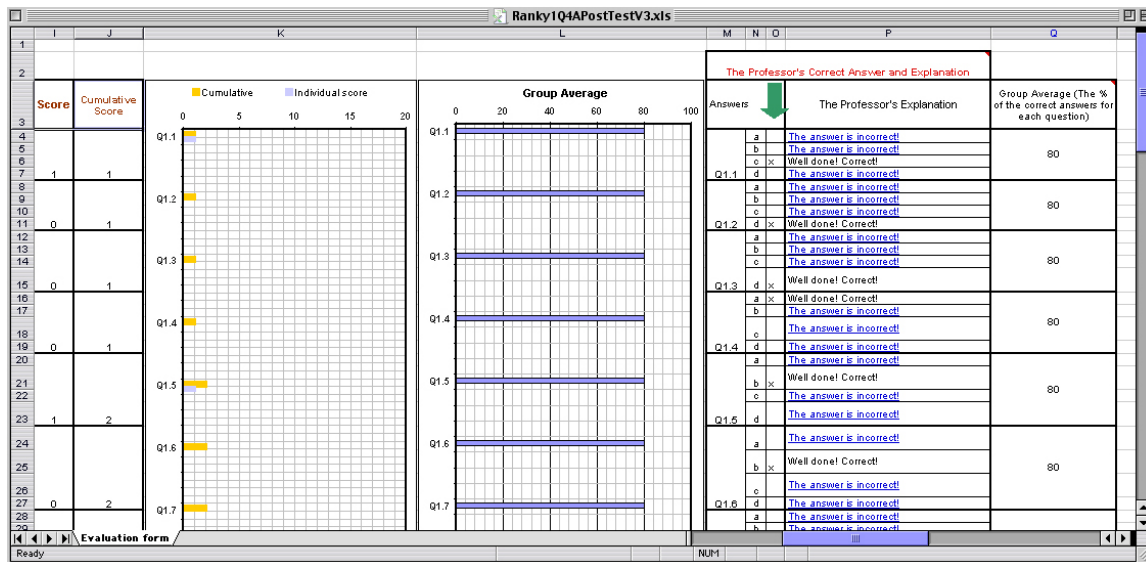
Ranky1Q4APostTestV3.xls

| | I | J | K | L | M | N | O | P | Q |
|---|---|---|---|---|---|---|---|---|---|
| 1 | | | | | | | | | |
| 2 | | | | | The Professor's Correct Answer and Explanation | | | | |
| 3 | Score | Cumulative Score | | | Answers | | | The Professor's Explanation | Group Average (The % of the correct answers for each question) |
| 4 | | | | | | a | | The answer is incorrect! | |
| 5 | | | | | | b | | The answer is incorrect! | |
| 6 | | | | | | c | x | Well done! Correct! | 80 |
| 7 | 1 | 1 | | | Q1.1 | d | | The answer is incorrect! | |
| 8 | | | | | | a | | The answer is incorrect! | |
| 9 | | | | | | b | | The answer is incorrect! | 80 |
| 10 | | | | | | c | | The answer is incorrect! | |
| 11 | 0 | 1 | | | Q1.2 | d | x | Well done! Correct! | |
| 12 | | | | | | a | | The answer is incorrect! | |
| 13 | | | | | | b | | The answer is incorrect! | |
| 14 | | | | | | c | | The answer is incorrect! | 80 |
| 15 | 0 | 1 | | | Q1.3 | d | x | Well done! Correct! | |
| 16 | | | | | | a | x | Well done! Correct! | |
| 17 | | | | | | b | | The answer is incorrect! | |
| 18 | | | | | | c | | The answer is incorrect! | 80 |
| 19 | 0 | 1 | | | Q1.4 | d | | The answer is incorrect! | |
| 20 | | | | | | a | | The answer is incorrect! | |
| 21 | | | | | | b | x | Well done! Correct! | |
| 22 | | | | | | c | | The answer is incorrect! | 80 |
| 23 | 1 | 2 | | | Q1.5 | d | | The answer is incorrect! | |
| 24 | | | | | | a | | The answer is incorrect! | |
| 25 | | | | | | b | x | Well done! Correct! | 80 |
| 26 | | | | | | c | | The answer is incorrect! | |
| 27 | 0 | 2 | | | Q1.6 | d | | The answer is incorrect! | |
| 28 | | | | | | a | | The answer is incorrect! | |
| 29 | | | | | | b | | The answer is incorrect! | |

Cumulative  Individual score
0 5 10 15 20
Q1.1 Q1.2 Q1.3 Q1.4 Q1.5 Q1.6 Q1.7

Group Average
0 20 40 60 80 100
Q1.1 Q1.2 Q1.3 Q1.4 Q1.5 Q1.6 Q1.7

Evaluation form
Ready
NUM